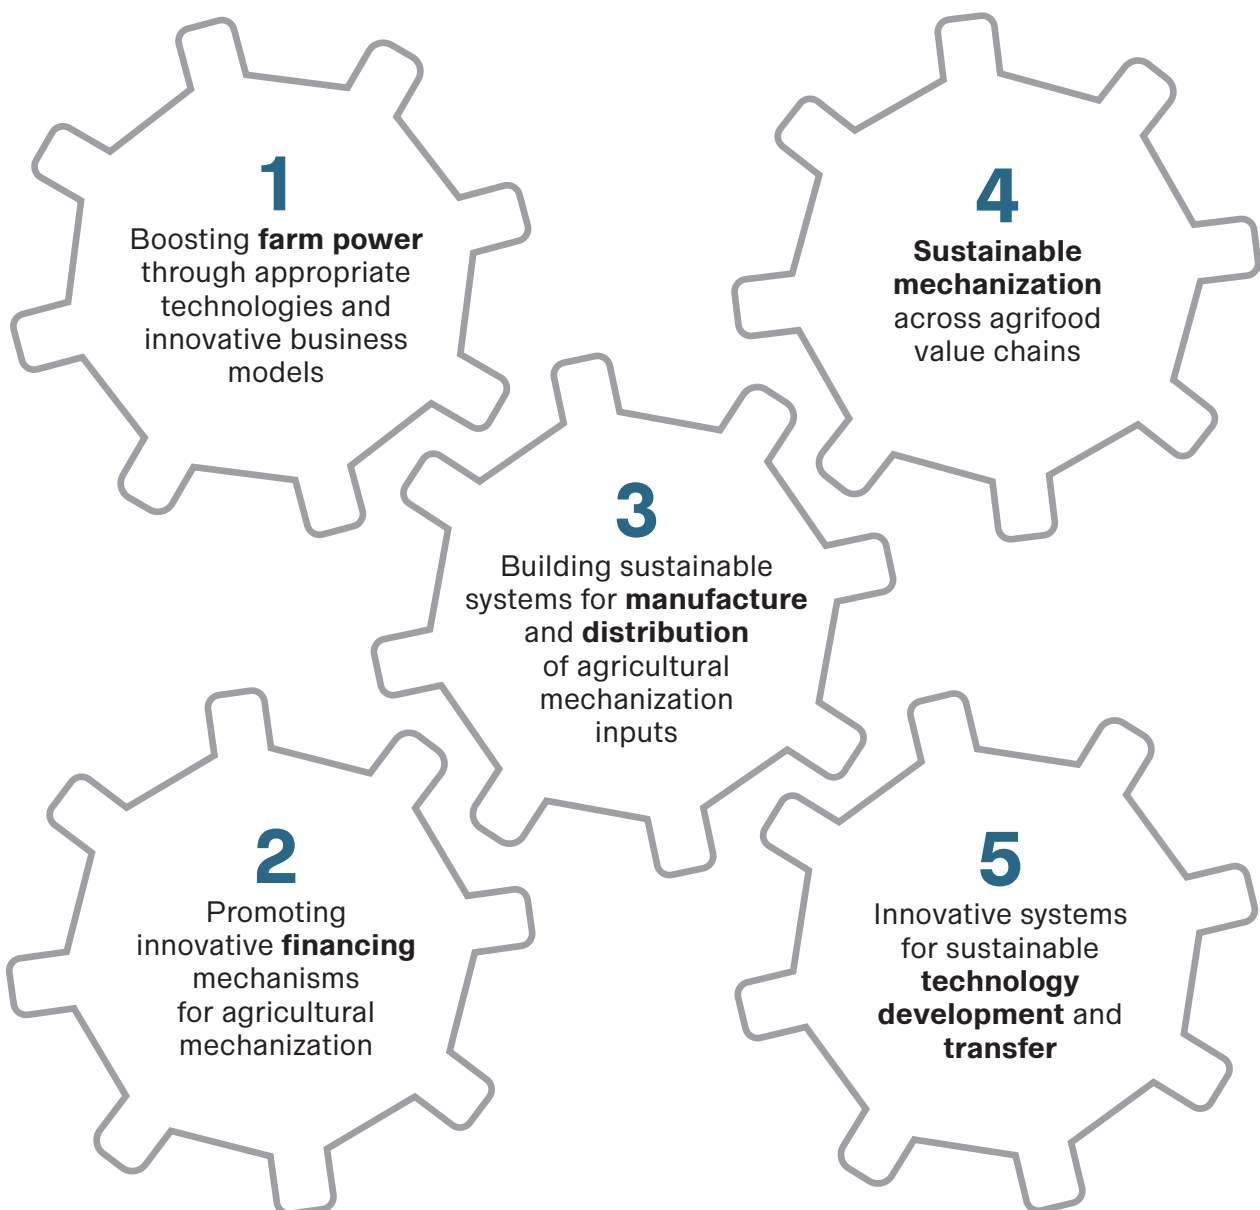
1
Boosting farm power through appropriate technologies and innovative business models

4
Sustainable mechanization across agrifood value chains

3
Building sustainable systems for manufacture and distribution of agricultural mechanization inputs

2
Promoting innovative financing mechanisms for agricultural mechanization

5
Innovative systems for sustainable technology development and transfer